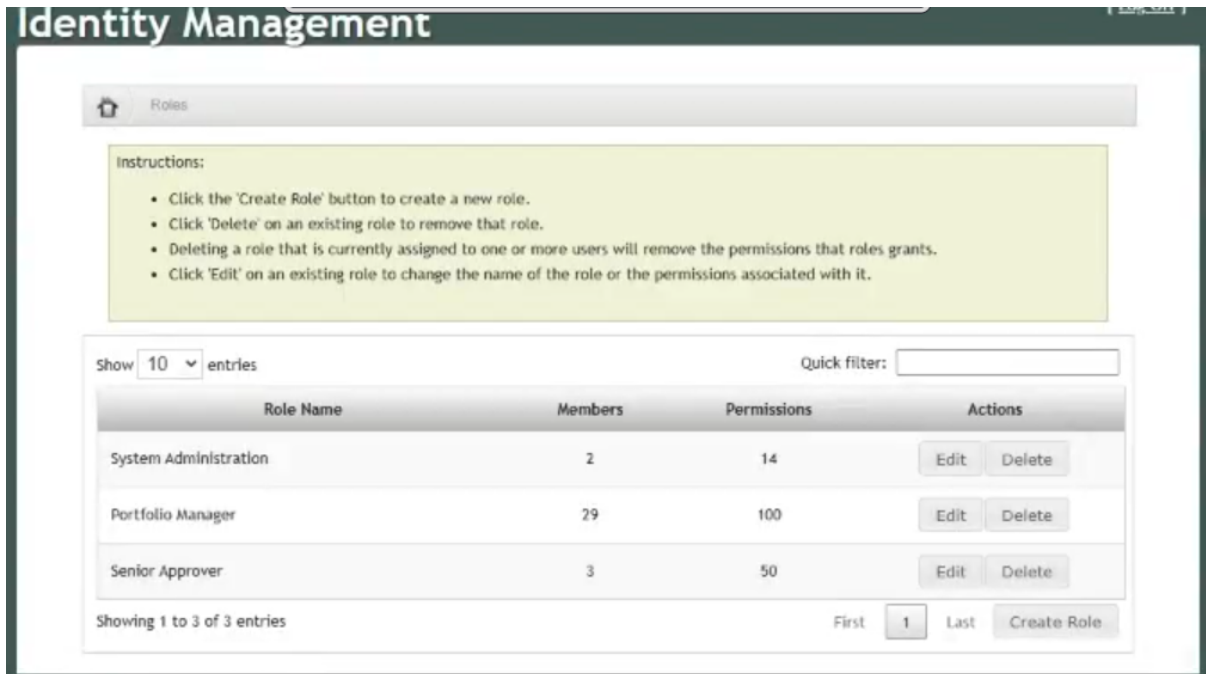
Identity Management

[ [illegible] ]

Roles

Instructions:

- Click the 'Create Role' button to create a new role.
- Click 'Delete' on an existing role to remove that role.
- Deleting a role that is currently assigned to one or more users will remove the permissions that roles grants.
- Click 'Edit' on an existing role to change the name of the role or the permissions associated with it.

Show 10 entries

Quick filter:

| Role Name | Members | Permissions | Actions |
|---|---|---|---|
| System Administration | 2 | 14 | Edit Delete |
| Portfolio Manager | 29 | 100 | Edit Delete |
| Senior Approver | 3 | 50 | Edit Delete |

Showing 1 to 3 of 3 entries

First 1 Last Create Role